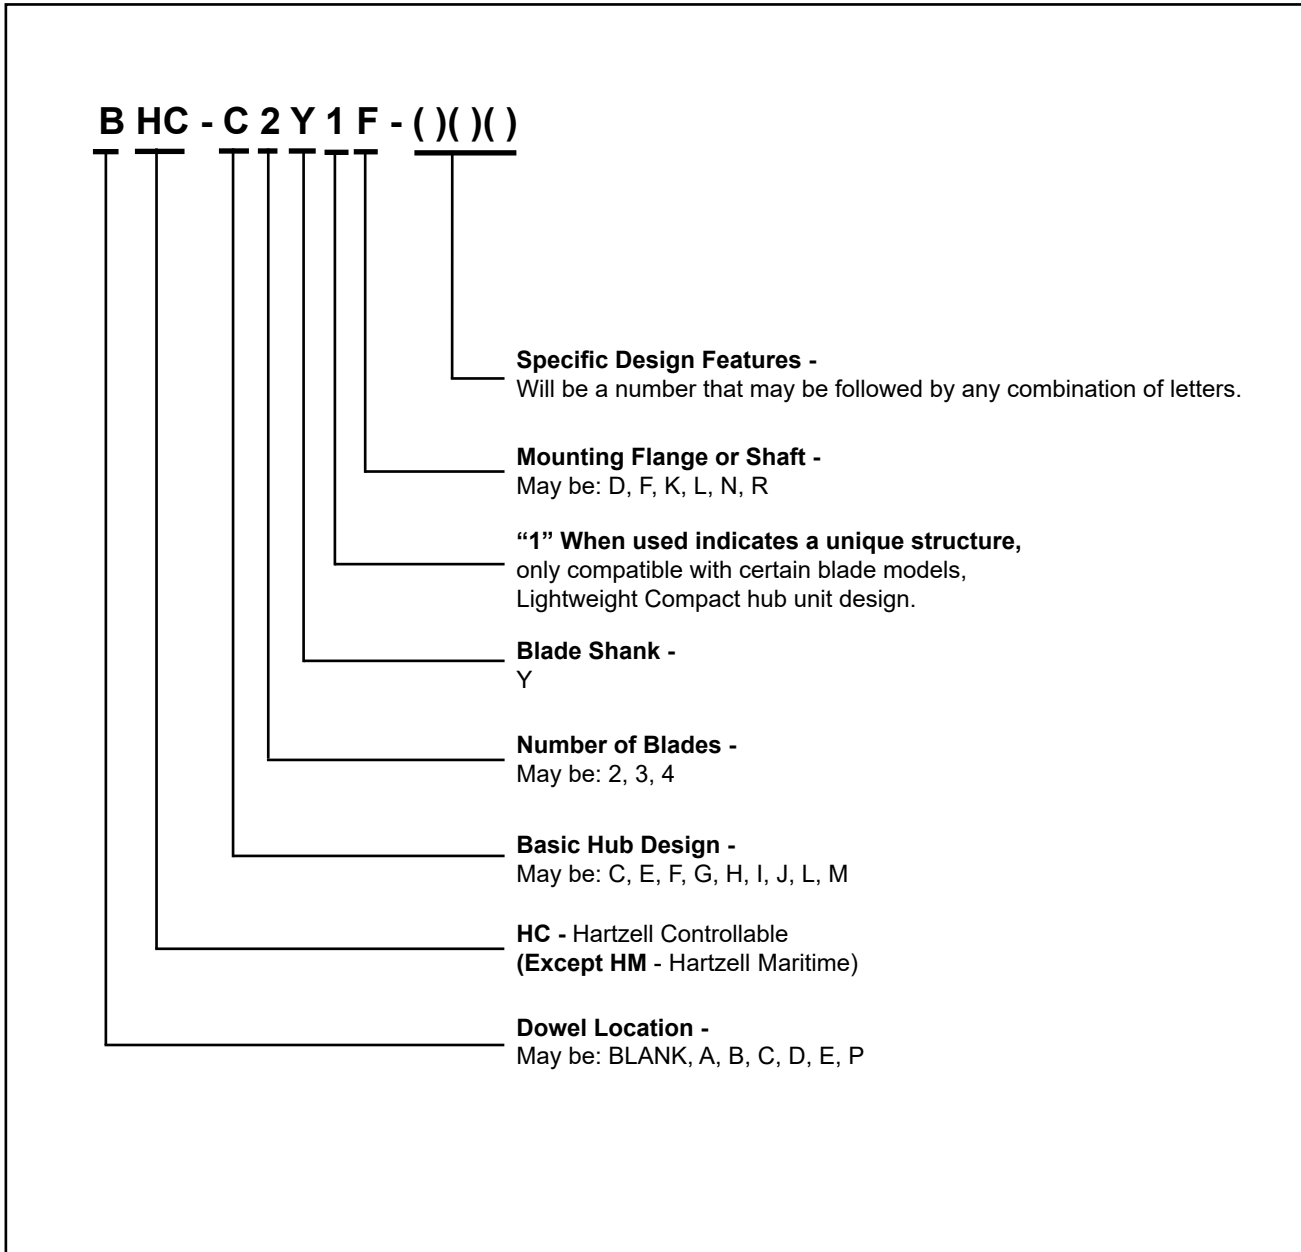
B HC - C 2 Y 1 F - ( )( )( )

**Specific Design Features -**
Will be a number that may be followed by any combination of letters.

**Mounting Flange or Shaft -**
May be: D, F, K, L, N, R

**"1" When used indicates a unique structure,**
only compatible with certain blade models, Lightweight Compact hub unit design.

**Blade Shank -**
Y

**Number of Blades -**
May be: 2, 3, 4

**Basic Hub Design -**
May be: C, E, F, G, H, I, J, L, M

**HC -** Hartzell Controllable
**(Except HM** - Hartzell Maritime)

**Dowel Location -**
May be: BLANK, A, B, C, D, E, P